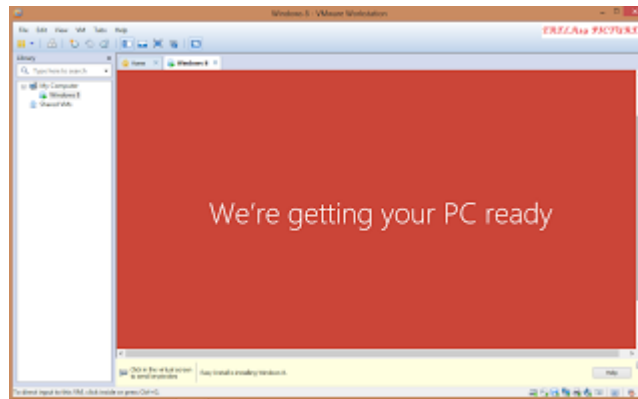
Windows 8 - VMware Workstation

File Edit View VM Tabs Help

Library

Type here to search

My Computer

Windows 8

Shared VMs

Home

Windows 8

We're getting your PC ready

Click in the virtual screen to send keystrokes

Easy Install is installing Windows 8.

Help

To direct input to this VM, click inside or press Ctrl+G.